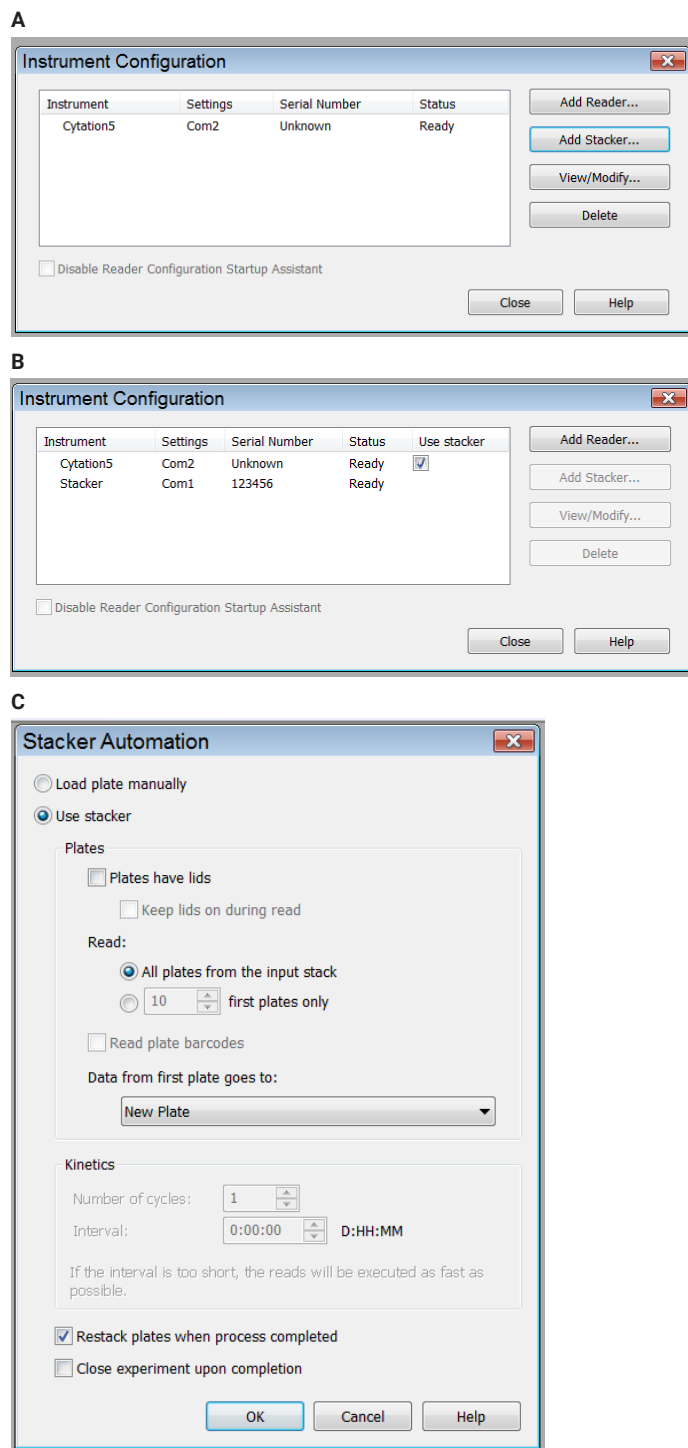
A

Instrument Configuration

| Instrument | Settings | Serial Number | Status |
|---|---|---|---|
| Cytation5 | Com2 | Unknown | Ready |

Add Reader...
Add Stacker...
View/Modify...
Delete

Disable Reader Configuration Startup Assistant

Close
Help

B

Instrument Configuration

| Instrument | Settings | Serial Number | Status | Use stacker |
|---|---|---|---|---|
| Cytation5 | Com2 | Unknown | Ready | ☑ |
| Stacker | Com1 | 123456 | Ready | |

Add Reader...
Add Stacker...
View/Modify...
Delete

Disable Reader Configuration Startup Assistant

Close
Help

C

Stacker Automation

Load plate manually
Use stacker

Plates
Plates have lids
Keep lids on during read
Read:
All plates from the input stack
10 first plates only
Read plate barcodes
Data from first plate goes to:
New Plate

Kinetics
Number of cycles: 1
Interval: 0:00:00 D:HH:MM
If the interval is too short, the reads will be executed as fast as possible.

Restack plates when process completed
Close experiment upon completion

OK
Cancel
Help